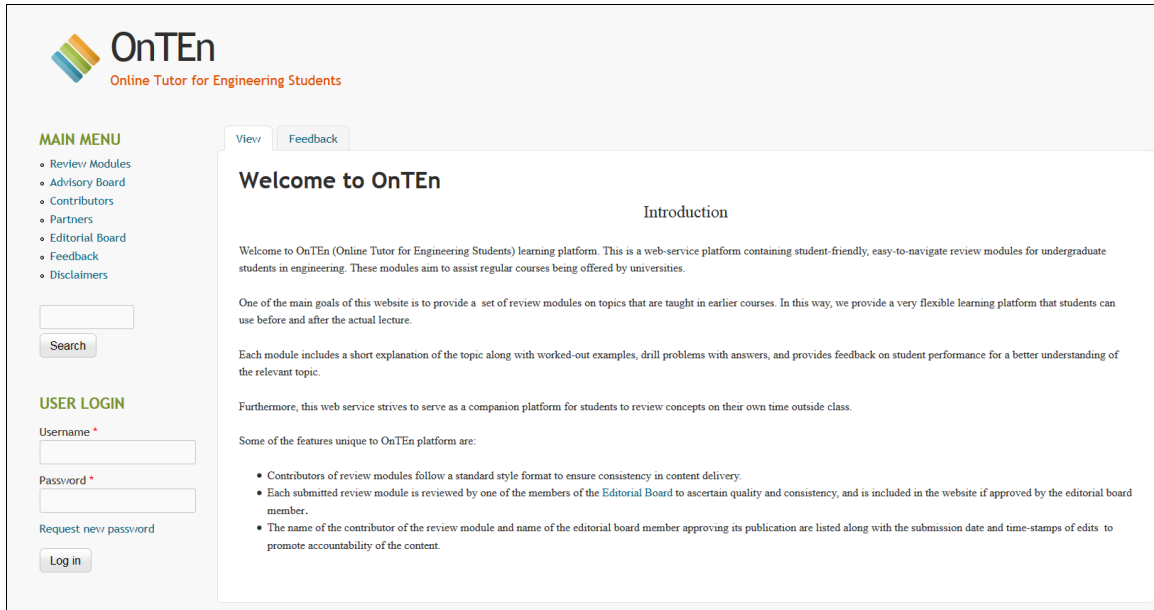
OnTEn
Online Tutor for Engineering Students

MAIN MENU
- Review Modules
- Advisory Board
- Contributors
- Partners
- Editorial Board
- Feedback
- Disclaimers

Search

USER LOGIN
Username *

Password *

Request new password

Log in

View
Feedback

Welcome to OnTEn

Introduction

Welcome to OnTEn (Online Tutor for Engineering Students) learning platform. This is a web-service platform containing student-friendly, easy-to-navigate review modules for undergraduate students in engineering. These modules aim to assist regular courses being offered by universities.

One of the main goals of this website is to provide a set of review modules on topics that are taught in earlier courses. In this way, we provide a very flexible learning platform that students can use before and after the actual lecture.

Each module includes a short explanation of the topic along with worked-out examples, drill problems with answers, and provides feedback on student performance for a better understanding of the relevant topic.

Furthermore, this web service strives to serve as a companion platform for students to review concepts on their own time outside class.

Some of the features unique to OnTEn platform are:

- Contributors of review modules follow a standard style format to ensure consistency in content delivery.
- Each submitted review module is reviewed by one of the members of the Editorial Board to ascertain quality and consistency, and is included in the website if approved by the editorial board member.
- The name of the contributor of the review module and name of the editorial board member approving its publication are listed along with the submission date and time-stamps of edits to promote accountability of the content.